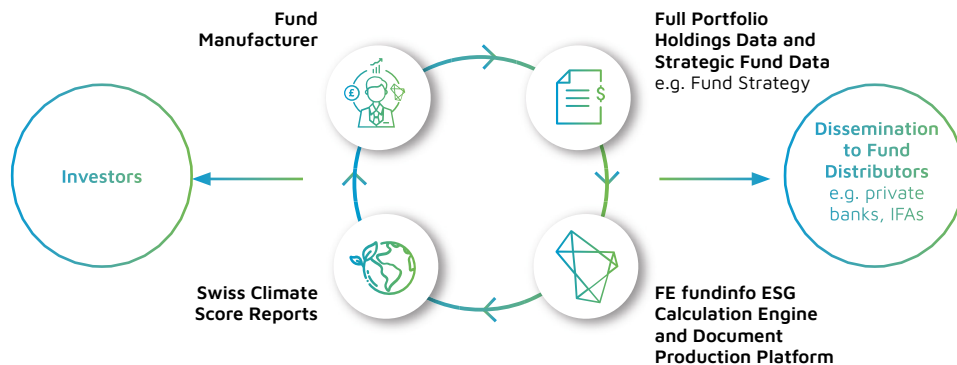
Fund Manufacturer

Full Portfolio Holdings Data and Strategic Fund Data
e.g. Fund Strategy

Investors

Dissemination to Fund Distributors
e.g. private banks, IFAs

Swiss Climate Score Reports

FE fundinfo ESG Calculation Engine and Document Production Platform